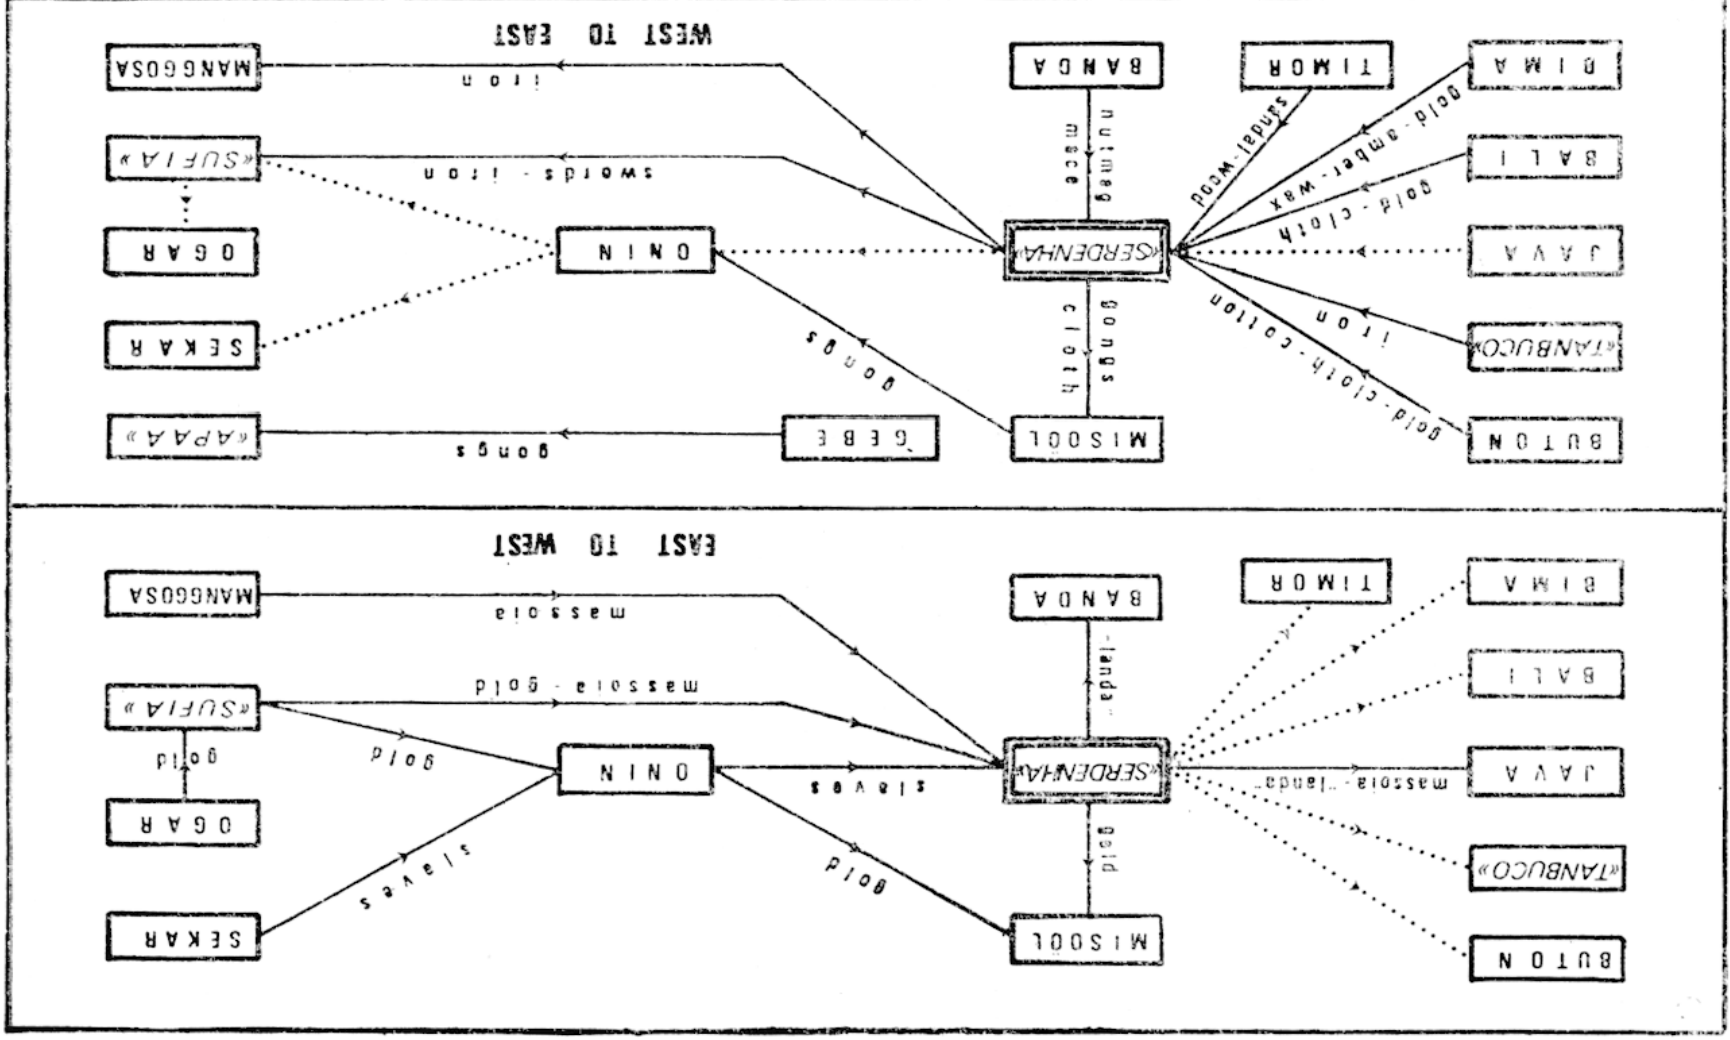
WEST TO EAST

MANGGOSA
iron
BANDA
TIMOR
BIMA
«SUFIA»
swords - iron
nutmeg mace
sandal-wood
gold-amber-wax
BALI
gold-cloth
OGAR
NINO
«SERDENHA»
JAVA
SEKAR
gongs
cloth gongs
iron
«TANBUCO»
gold-cloth-cotton
«APAPA»
gongs
GEBE
MISOOL
BUTON

EAST TO WEST

MANGGOSA
massoia
BANDA
TIMOR
BIMA
«SUFIA»
massoia - gold
landa
BALI
gold
gold
OGAR
NINO
slaves
«SERDENHA»
massoia - landa
JAVA
slaves
gold
gold
«TANBUCO»
SEKAR
MISOOL
BUTON